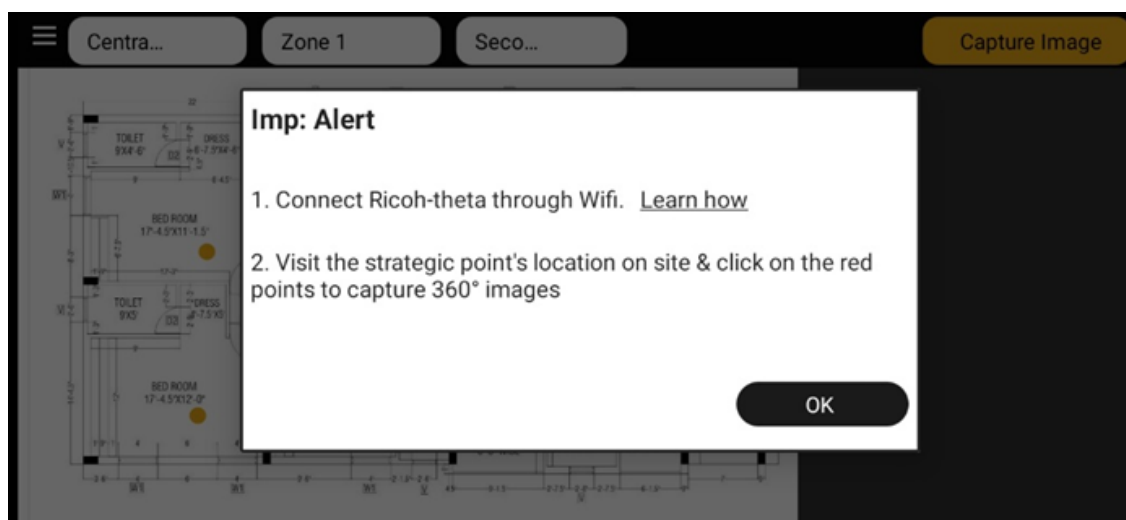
Centra...

Zone 1

Seco...

Capture Image

TOILET
9'X4'-6"

DRESS

BED ROOM
17'-4.5"X11'-1.5"

TOILET
9'X5'

DRESS

BED ROOM
17'-4.5"X12'-0"

Imp: Alert

1. Connect Ricoh-theta through Wifi. Learn how

2. Visit the strategic point's location on site & click on the red points to capture 360° images

OK